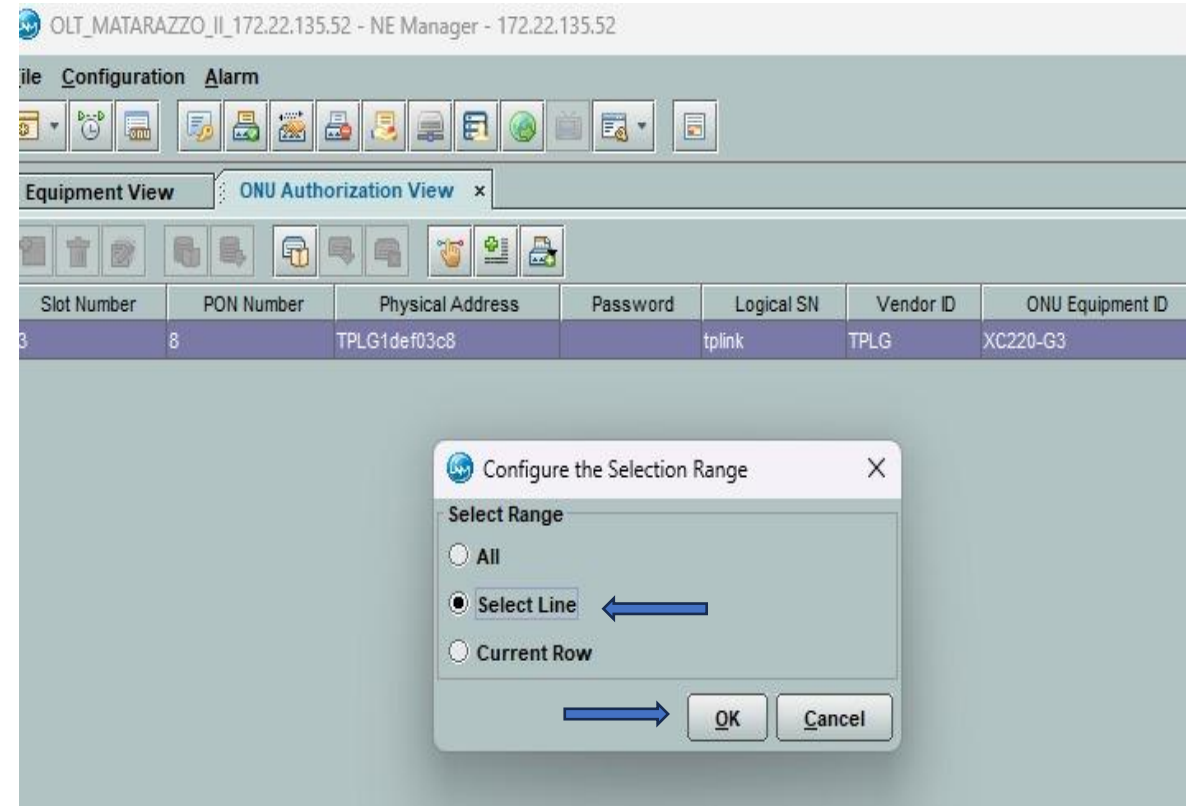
OLT_MATARAZZO_II_172.22.135.52 - NE Manager - 172.22.135.52

ile Configuration Alarm

Equipment View | ONU Authorization View ×

| Slot Number | PON Number | Physical Address | Password | Logical SN | Vendor ID | ONU Equipment ID |
|---|---|---|---|---|---|---|
| 3 | 8 | TPLG1def03c8 | | tplink | TPLG | XC220-G3 |

Configure the Selection Range ×

Select Range

All

Select Line

Current Row

OK Cancel